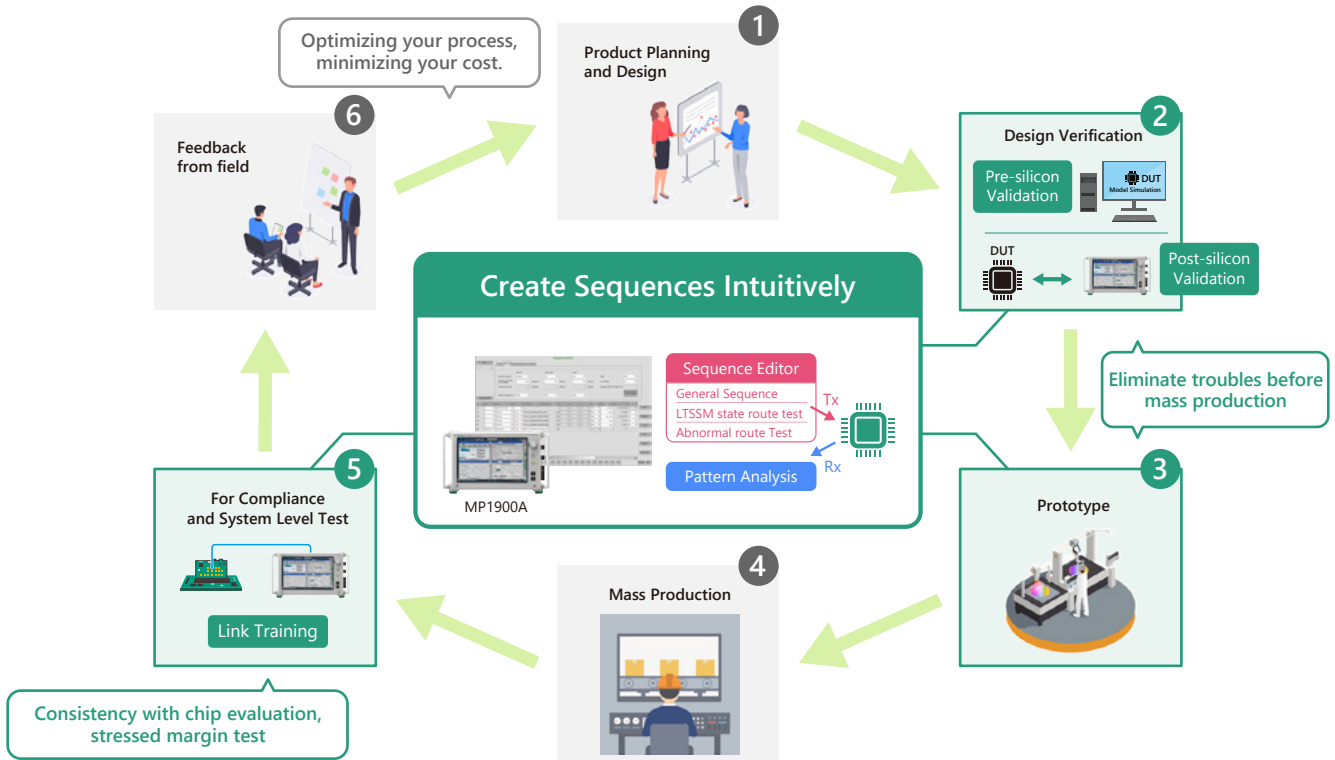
Optimizing your process, minimizing your cost.

1
Product Planning and Design

2
Design Verification

Pre-silicon Validation

DUT
Model Simulation

DUT

Post-silicon Validation

Eliminate troubles before mass production

3
Prototype

4
Mass Production

5
For Compliance and System Level Test

Link Training

Consistency with chip evaluation, stressed margin test

6
Feedback from field

Create Sequences Intuitively

Sequence Editor
General Sequence
LTSSM state route test
Abnormal route Test

Tx
Rx

Pattern Analysis

MP1900A